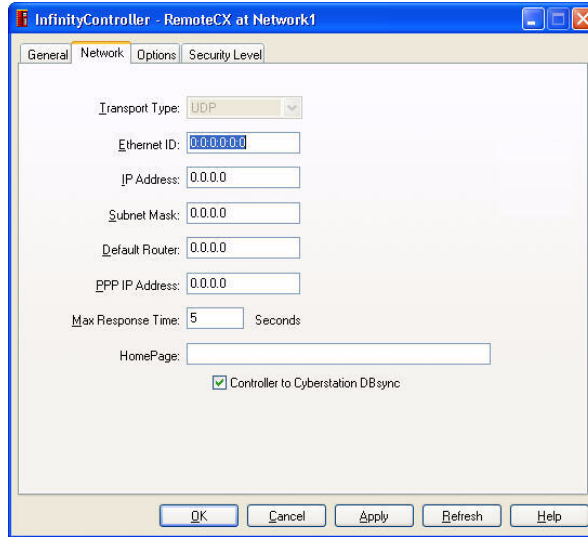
InfinityController - RemoteCX at Network1

General Network Options Security Level

Transport Type: UDP

Ethernet ID: 0:0:0:0:0:0

IP Address: 0.0.0.0

Subnet Mask: 0.0.0.0

Default Router: 0.0.0.0

PPP IP Address: 0.0.0.0

Max Response Time: 5 Seconds

HomePage:

Controller to Cyberstation DBsync

OK Cancel Apply Refresh Help